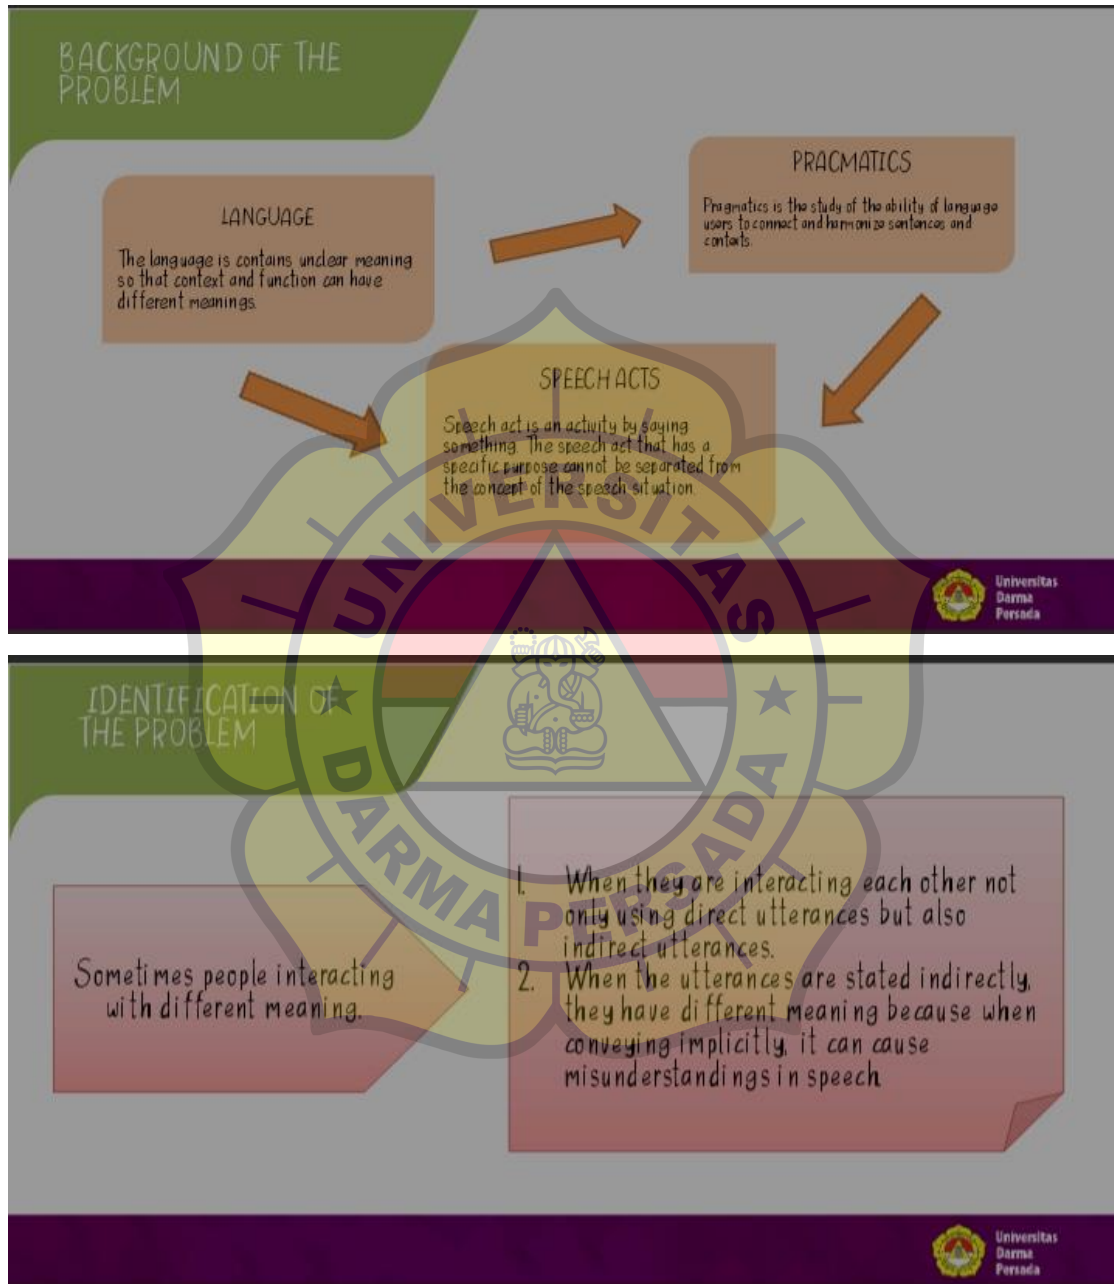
BACKGROUND OF THE PROBLEM

LANGUAGE

The language is contains unclear meaning so that context and function can have different meanings.

PRAGMATICS

Pragmatics is the study of the ability of language users to connect and harmonize sentences and contexts.

SPEECH ACTS

Speech act is an activity by saying something. The speech act that has a specific purpose cannot be separated from the concept of the speech situation.

Universitas Darma Persada

UNIVERSITAS DARMA PERSADA

IDENTIFICATION OF THE PROBLEM

Sometimes people interacting with different meaning.

1. When they are interacting each other not only using direct utterances but also indirect utterances.
2. When the utterances are stated indirectly, they have different meaning because when conveying implicitly, it can cause misunderstandings in speech.

Universitas Darma Persada